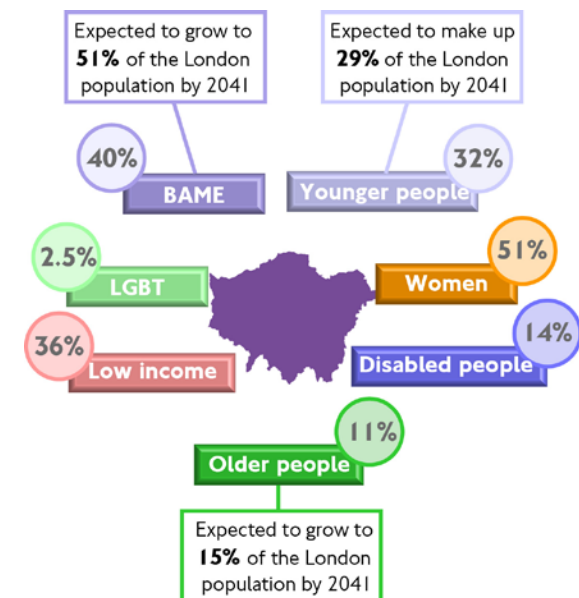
Expected to grow to **51%** of the London population by 2041

Expected to make up **29%** of the London population by 2041

40%
BAME

32%
Younger people

2.5%
LGBT

51%
Women

36%
Low income

14%
Disabled people

11%
Older people

Expected to grow to **15%** of the London population by 2041